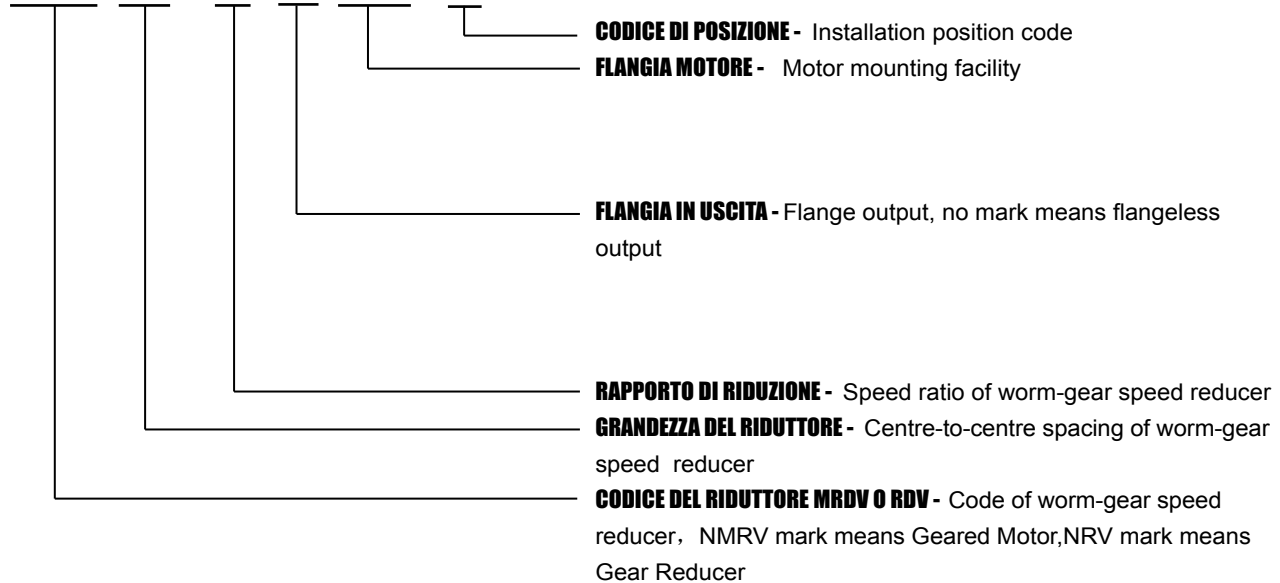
CODICE DI POSIZIONE - Installation position code

FLANGIA MOTORE - Motor mounting facility

FLANGIA IN USCITA - Flange output, no mark means flangeless output

RAPPORTO DI RIDUZIONE - Speed ratio of worm-gear speed reducer

GRANDEZZA DEL RIDUTTORE - Centre-to-centre spacing of worm-gear speed reducer

CODICE DEL RIDUTTORE MRDV O RDV - Code of worm-gear speed reducer， NMRV mark means Geared Motor,NRV mark means Gear Reducer